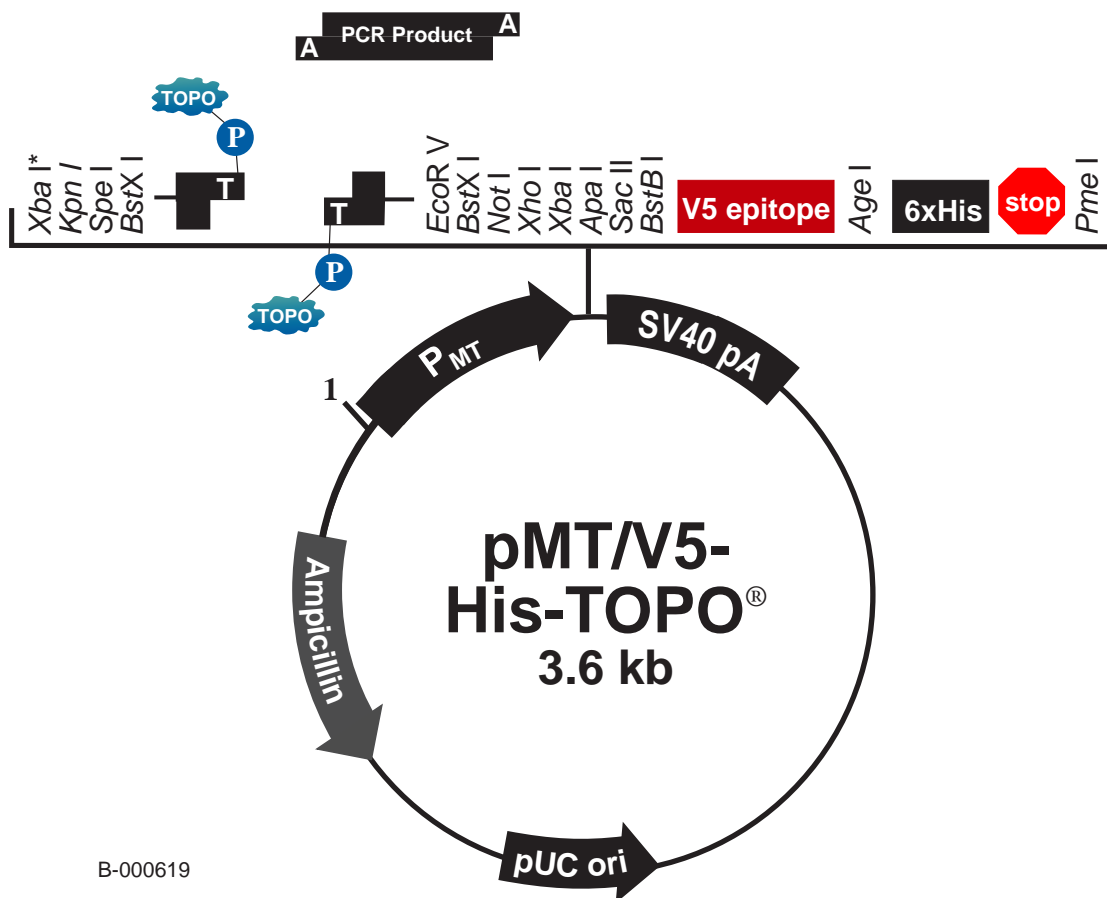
A PCR Product A

TOPO
P

Xba I*
Kpn I
Spe I
BstX I

T

T

P
TOPO

EcoR V
BstX I
Not I
Xho I
Xba I
Apa I
Sac II
BstB I

V5 epitope

Age I

6xHis

stop

Pme I

$P_{MT}$

SV40 pA

1

pMT/V5-His-TOPO®
3.6 kb

Ampicillin

pUC ori

B-000619